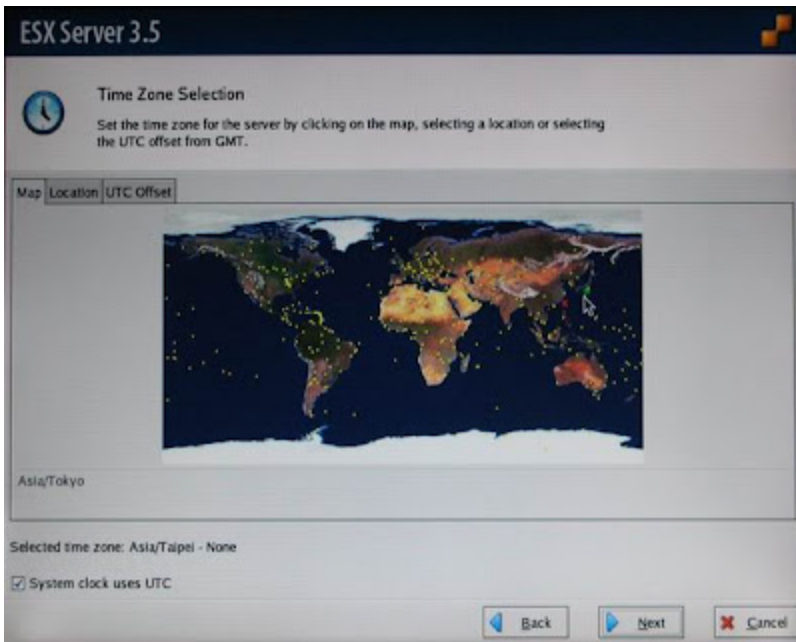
ESX Server 3.5

Time Zone Selection

Set the time zone for the server by clicking on the map, selecting a location or selecting the UTC offset from GMT.

Map | Location | UTC Offset

Asia/Tokyo

Selected time zone: Asia/Taipei - None

☑ System clock uses UTC

Back | Next | Cancel